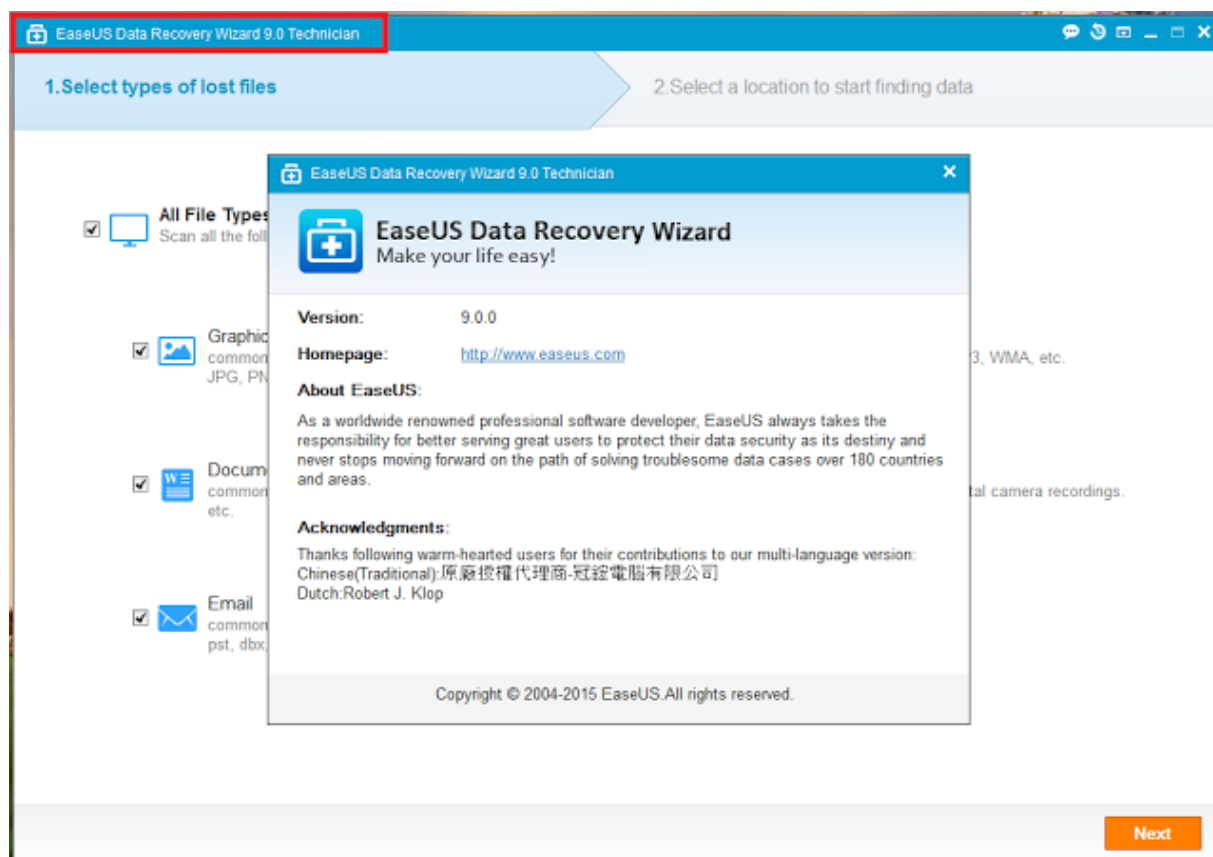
EaseUS Data Recovery Wizard 9.0 Technician

1.Select types of lost files

2.Select a location to start finding data

All File Types
Scan all the fol

Graphic
common
JPG, PN

3, WMA, etc.

Docum
common
etc.

tal camera recordings.

Email
common
pst, dbx,

EaseUS Data Recovery Wizard 9.0 Technician

EaseUS Data Recovery Wizard
Make your life easy!

Version: 9.0.0

Homepage: http://www.easeus.com

About EaseUS:

As a worldwide renowned professional software developer, EaseUS always takes the responsibility for better serving great users to protect their data security as its destiny and never stops moving forward on the path of solving troublesome data cases over 180 countries and areas.

Acknowledgments:

Thanks following warm-hearted users for their contributions to our multi-language version:
Chinese(Traditional):原廠授權代理商-冠鋐電腦有限公司
Dutch:Robert J. Klop

Copyright © 2004-2015 EaseUS.All rights reserved.

Next